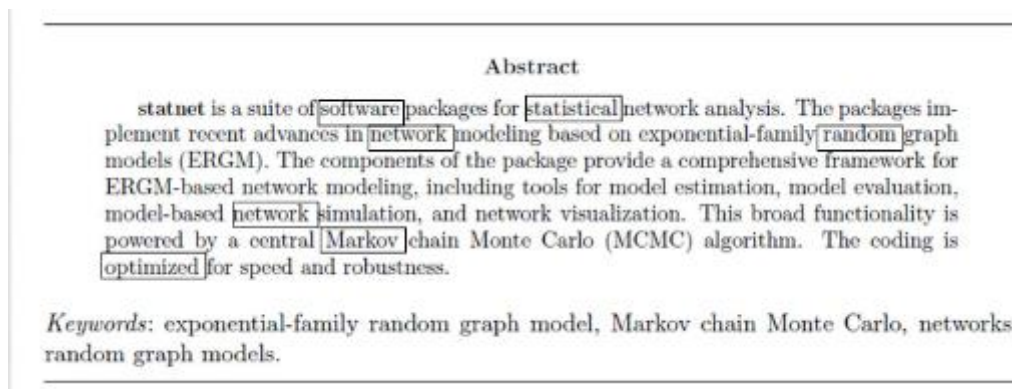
Abstract

statnet is a suite of software packages for statistical network analysis. The packages implement recent advances in network modeling based on exponential-family random graph models (ERGM). The components of the package provide a comprehensive framework for ERGM-based network modeling, including tools for model estimation, model evaluation, model-based network simulation, and network visualization. This broad functionality is powered by a central Markov chain Monte Carlo (MCMC) algorithm. The coding is optimized for speed and robustness.

Keywords: exponential-family random graph model, Markov chain Monte Carlo, networks random graph models.